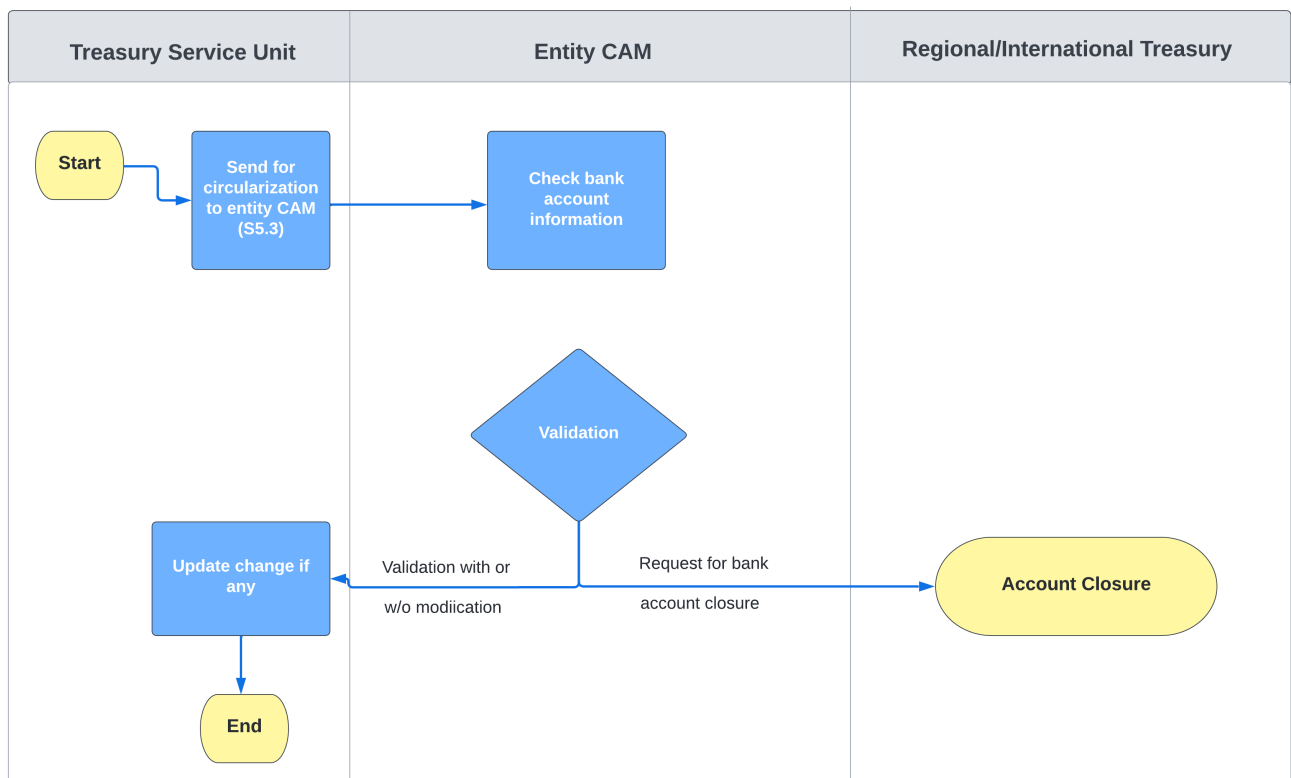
Treasury Service Unit

Entity CAM

Regional/International Treasury

Start

Send for circularization to entity CAM (S5.3)

Check bank account information

Validation

Update change if any

Validation with or w/o modiication

Request for bank account closure

Account Closure

End